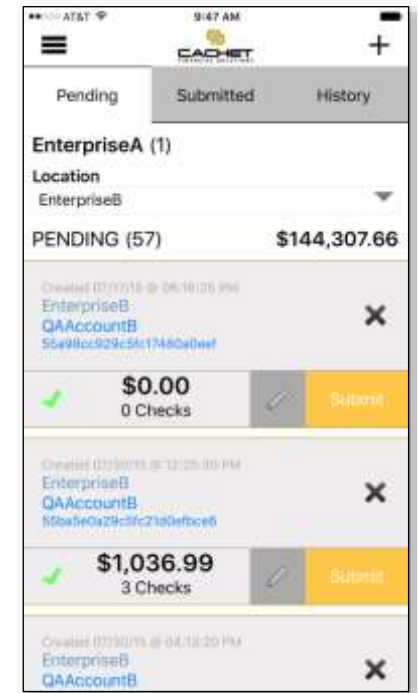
AT&T 9:47 AM

CACHET

Pending Submitted History

EnterpriseA (1)

Location

EnterpriseB

PENDING (57) $144,307.66

Created 07/17/15 @ 06:16:25 PM
EnterpriseB
QAAccountB
55a99cc929c5fc17480a0eef

$0.00
0 Checks

Submit

Created 07/30/15 @ 12:25:30 PM
EnterpriseB
QAAccountB
55ba5e0a29c5fc21d0efbce6

$1,036.99
3 Checks

Submit

Created 07/30/15 @ 04:13:20 PM
EnterpriseB
QAAccountB